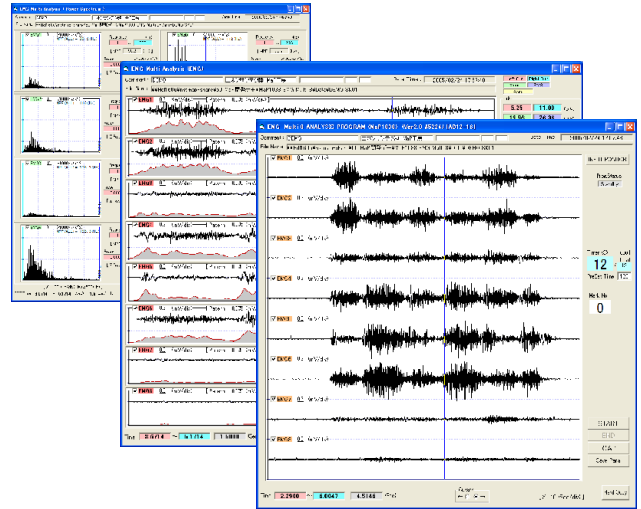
EMG Multi Analysis (Power Spectrum)

EMG Multi Analysis (EMG)

Comment

EMG1
EMG2
EMG3
EMG4
EMG5
EMG6
EMG7
EMG8

Time 3.0714 1.8000

5.25 11.00
26.30

EMG Multi ANALYSIS PROGRAM (NaPiC30) Ver2.0

Comment

File Name

EMG1
EMG2
EMG3
EMG4
EMG5
EMG6
EMG7
EMG8

Time 2.2900 8.0047 4.5148

Time 12
Hold No. 0

START
END
OK
Save Data

Hold Start